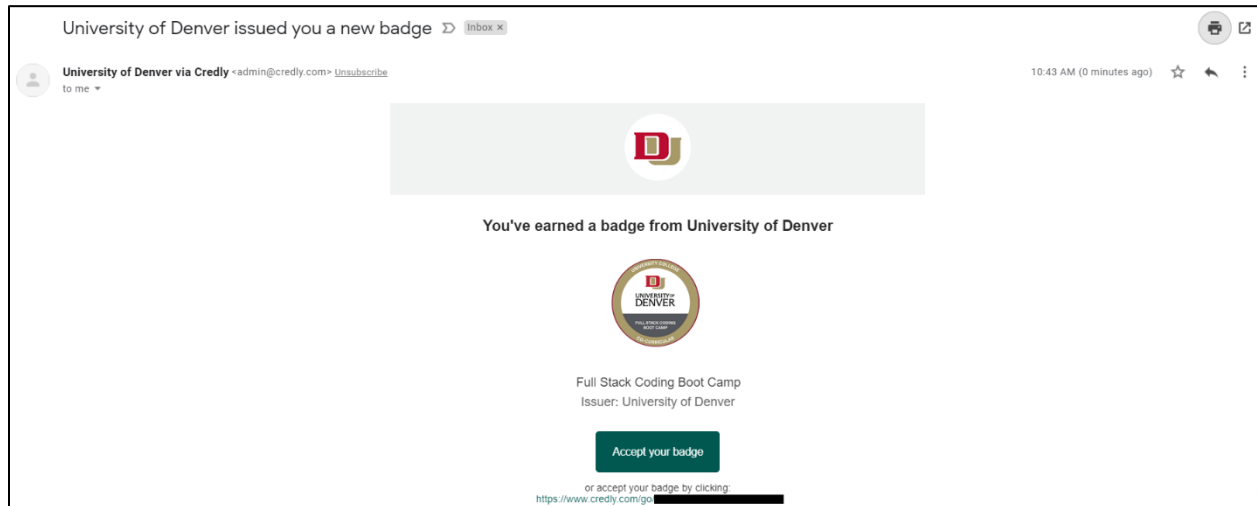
University of Denver issued you a new badge Inbox ×

University of Denver via Credly <admin@credly.com> Unsubscribe
to me

10:43 AM (0 minutes ago)

DU

You've earned a badge from University of Denver

UNIVERSITY COLLEGE
DU
UNIVERSITY of DENVER
FULL STACK CODING BOOT CAMP
CO-CURRICULAR

Full Stack Coding Boot Camp
Issuer: University of Denver

Accept your badge

or accept your badge by clicking:
https://www.credly.com/go/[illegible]